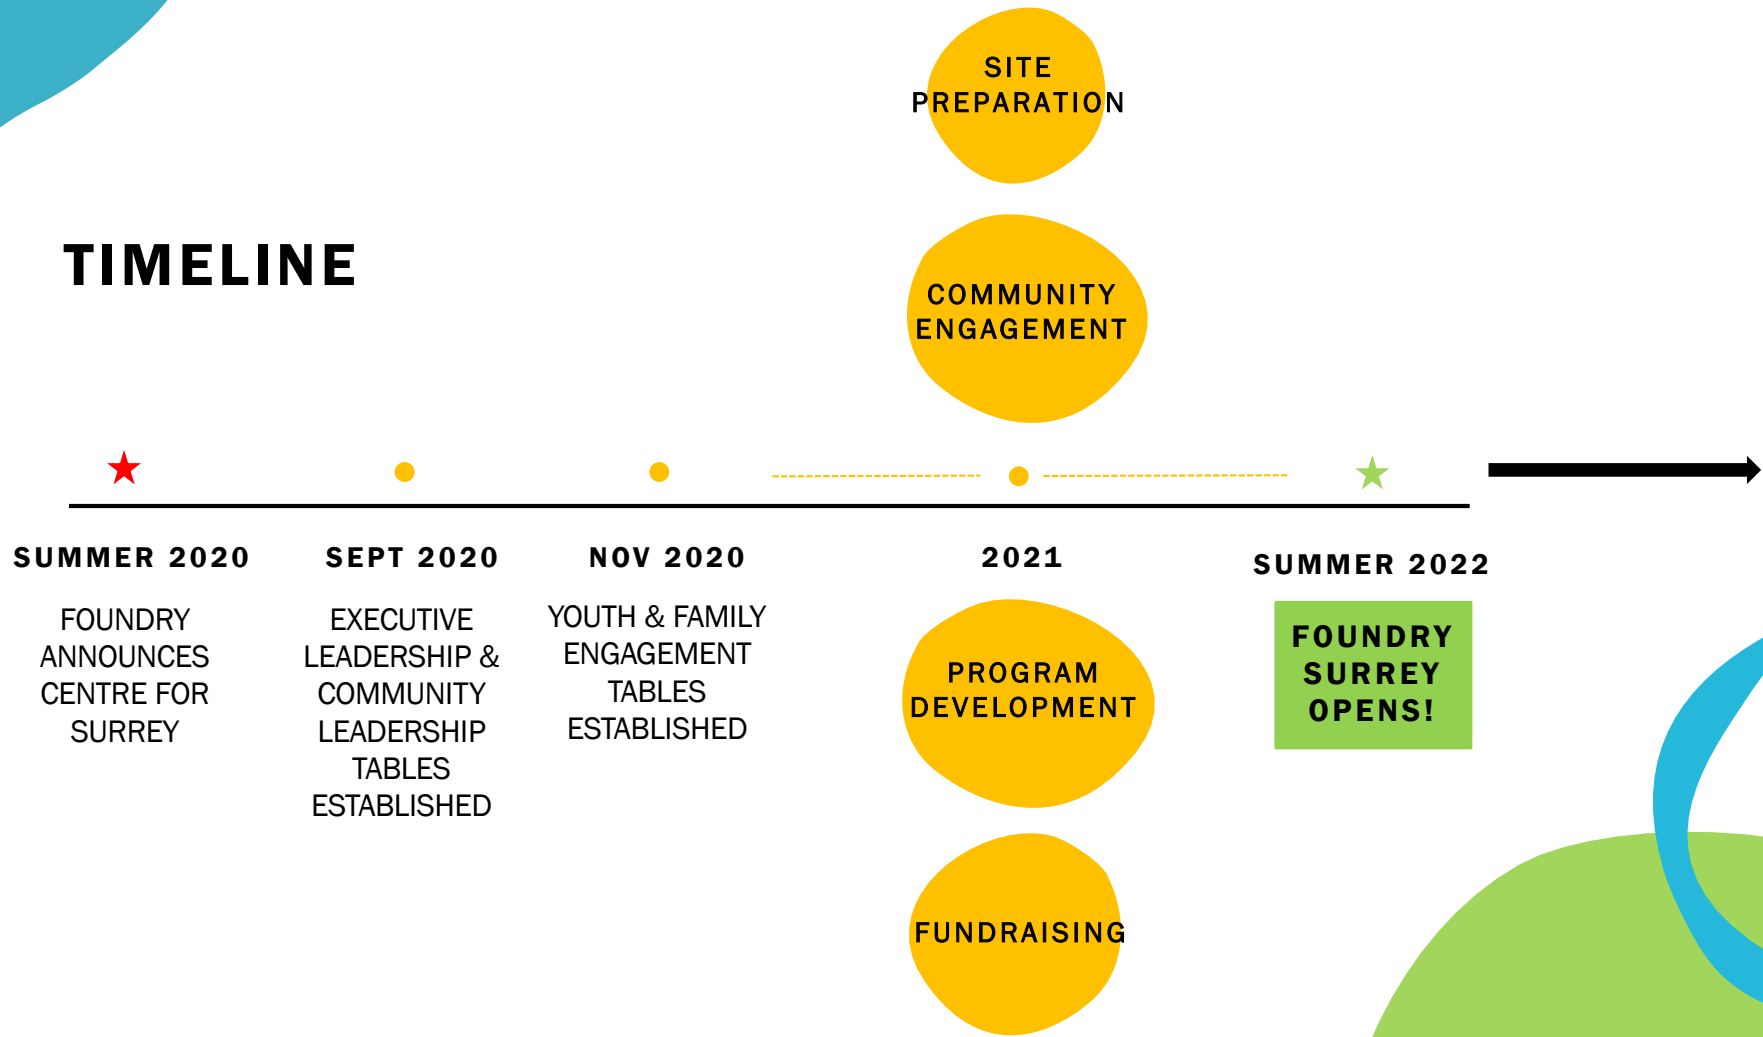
SITE PREPARATION

TIMELINE

COMMUNITY ENGAGEMENT

SUMMER 2020

FOUNDRY ANNOUNCES CENTRE FOR SURREY

SEPT 2020

EXECUTIVE LEADERSHIP & COMMUNITY LEADERSHIP TABLES ESTABLISHED

NOV 2020

YOUTH & FAMILY ENGAGEMENT TABLES ESTABLISHED

2021

PROGRAM DEVELOPMENT

FUNDRAISING

SUMMER 2022

FOUNDRY SURREY OPENS!